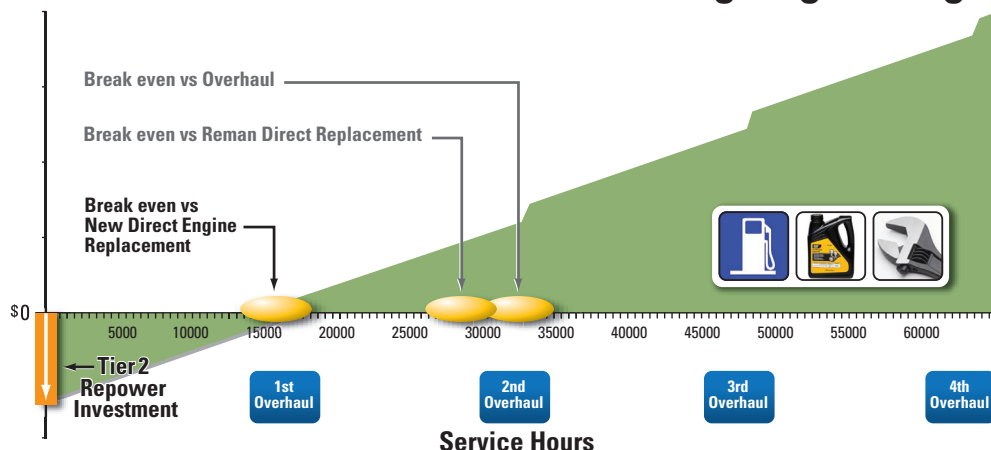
Break even vs Overhaul

Break even vs Reman Direct Replacement

Break even vs New Direct Engine Replacement

$0

5000 10000 15000 20000 25000 30000 35000 40000 45000 50000 55000 60000

Tier 2 Repower Investment

1st Overhaul

2nd Overhaul

3rd Overhaul

4th Overhaul

Service Hours